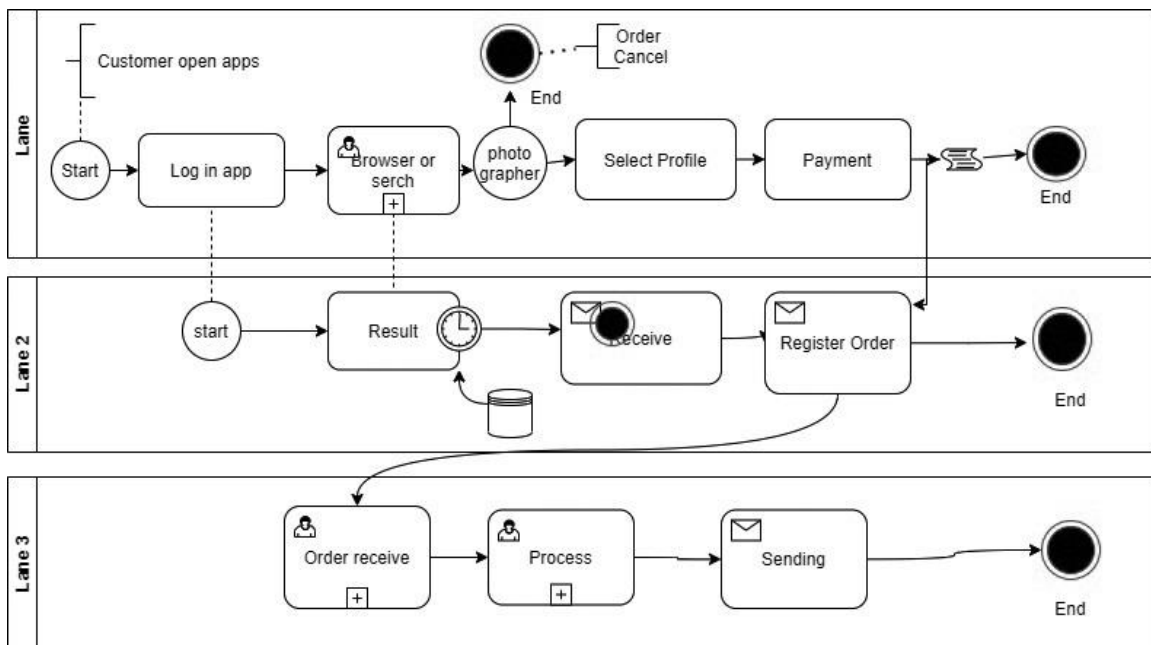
Lane

Customer open apps

Order Cancel

End

Start

Log in app

Browser or serch

photo grapher

Select Profile

Payment

End

Lane 2

start

Result

Receive

Register Order

End

Lane 3

Order receive

Process

Sending

End